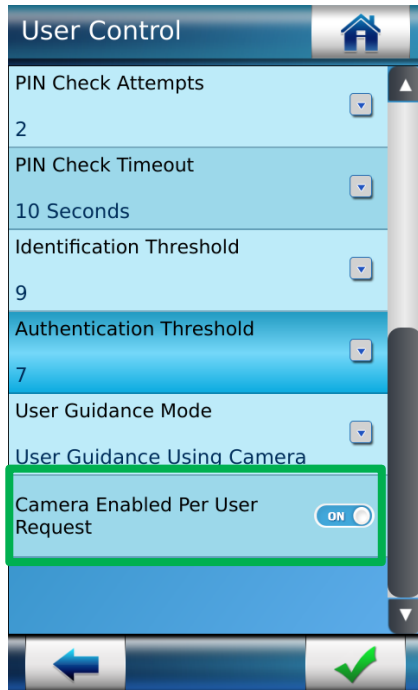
User Control

PIN Check Attempts
2

PIN Check Timeout
10 Seconds

Identification Threshold
9

Authentication Threshold
7

User Guidance Mode
User Guidance Using Camera

Camera Enabled Per User Request
ON